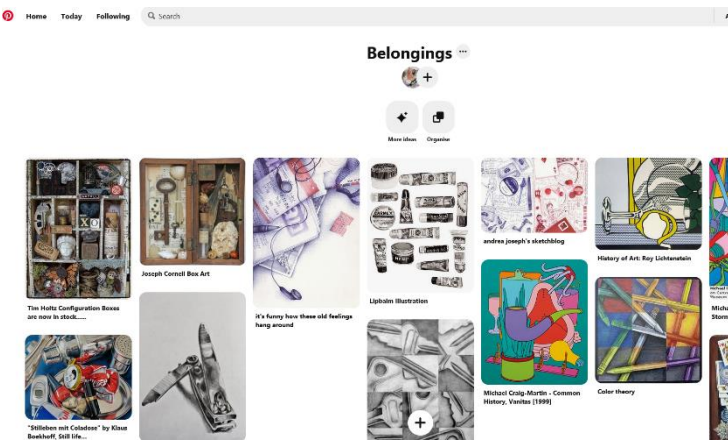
Home Today Following

Search

Belongings

More ideas

Organise

Tim Holtz Configuration Boxes are now in stock.....

"Stilleben mit Coladose" by Klaus Boekhoff, Still life...

Joseph Cornell Box Art

it's funny how these old feelings hang around

Lipbalm illustration

andrea joseph's sketchblog

Michael Craig-Martin - Common History, Vanitas [1999]

History of Art: Roy Lichtenstein

Color theory